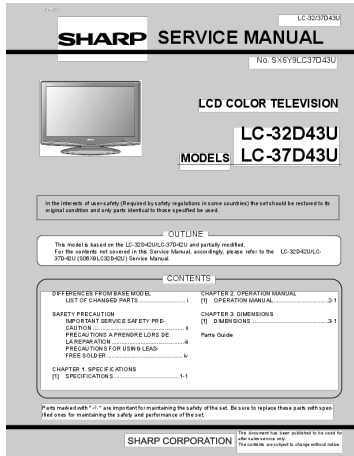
LC-32/37D43U

SHARP SERVICE MANUAL

No. SX6Y9LC37D43U

LCD COLOR TELEVISION

MODELS LC-32D43U LC-37D43U

In the interests of user-safety (Required by safety regulations in some countries) the set should be restored to its original condition and only parts identical to those specified be used.

OUTLINE

This model is based on the LC-32D42U/LC-37D42U and partially modified. For the contents not covered in this Service Manual, accordingly, please refer to the LC-32D42U/LC-37D42U (S08Y9LC32D42U) Service Manual.

CONTENTS

DIFFERENCES FROM BASE MODEL
LIST OF CHANGED PARTS ........................ i

SAFETY PRECAUTION
IMPORTANT SERVICE SAFETY PRECAUTION ........................ ii
PRECAUTIONS A PRENDRE LORS DE LA REPARATION ........................ iii
PRECAUTIONS FOR USING LEAD-FREE SOLDER ........................ iv

CHAPTER 1. SPECIFICATIONS
[1] SPECIFICATIONS ........................ 1-1

CHAPTER 2. OPERATION MANUAL
[1] OPERATION MANUAL ........................ 2-1

CHAPTER 3. DIMENSIONS
[1] DIMENSIONS ........................ 3-1

Parts Guide

Parts marked with "⚠" are important for maintaining the safety of the set. Be sure to replace these parts with specified ones for maintaining the safety and performance of the set.

SHARP CORPORATION

This document has been published to be used for after sales service only. The contents are subject to change without notice.